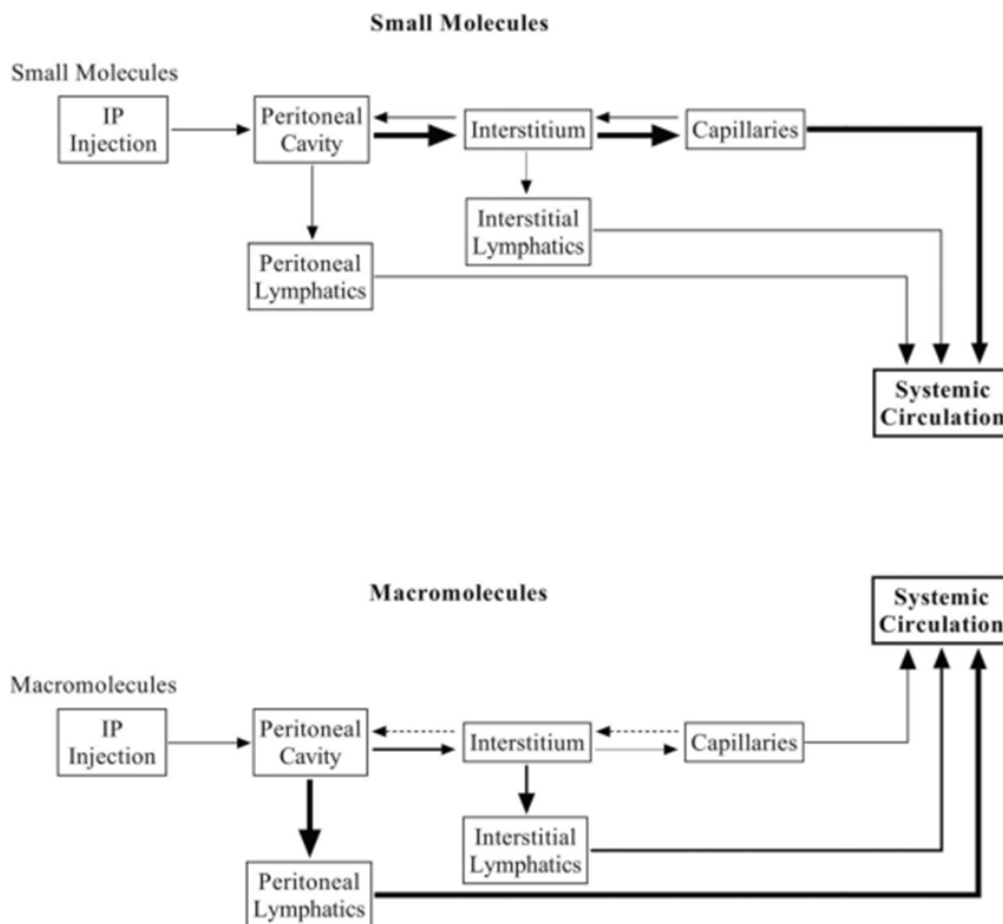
Small Molecules

Small Molecules

IP Injection

Peritoneal Cavity

Interstitium

Capillaries

Interstitial Lymphatics

Peritoneal Lymphatics

Systemic Circulation

Macromolecules

Systemic Circulation

Macromolecules

IP Injection

Peritoneal Cavity

Interstitium

Capillaries

Interstitial Lymphatics

Peritoneal Lymphatics